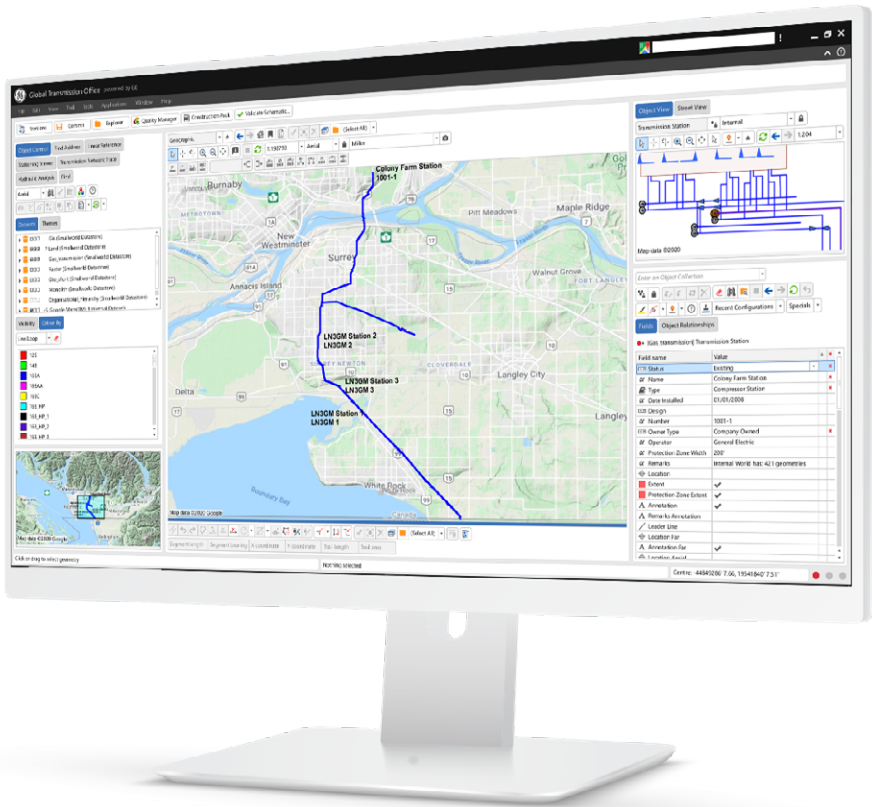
Global Transmission Office powered by GE

File Edit View Tools Help Application Window Help

Sessions Controls Explorer Quality Manager Construction Pack Validate Schematic

Object Control Tool Address Issue Reference
Schematic Views Transmission Network Trace
Hydraulic Analysis Find

Datasets Themes

Gas (Smallworld Datastore)
Gas transmission (Smallworld Datastore)
Raster (Smallworld Datastore)
Geoplan (Smallworld Datastore)
Electric (Smallworld Datastore)
Organisational Hierarchy (Smallworld Datastore)
Google World (ES Universal Datastore)

Visibility Colour By
LineLoop

125
148
150A
150AA
150C
150_HP
150_HP_1
150_HP_2
150_HP_3

Map data ©2020 Google

Geographic
Aerial
Miles
(Select All)

Colony Farm Station
1001-1
Burnaby
Port Moody
Pitt Meadows
Maple Ridge
New Westminster
Surrey
Annacis Island
Walnut Grove
Fort Langley
LN3GM Station 2
LN3GM 2
Cloverdale
LN3GM Station 3
LN3GM 3
Langley City
Delta
Langley
LN3GM Station 1
LN3GM 1
Boundary Bay
White Rock

Map data ©2020 Google

Segment length Segment bearing X coordinate Y coordinate Tol. length Text view
(Select All)

Click or drag to select geometry
Nothing selected
Centre: 44840286' 7.06, 1954864' 7.51'

Object View Street View
Internal
Transmission Station
1:204
Map data ©2020

Enter an Object Collection
Record Configurations Specials
Fields Object Relationships

[Gas transmission] Transmission Station

| Field name | Value |
|---|---|
| Status | Existing |
| Name | Colony Farm Station |
| Type | Compressor Station |
| Date Installed | 01/01/2008 |
| Design | |
| Number | 1001-1 |
| Owner Type | Company-Owned |
| Operator | General Electric |
| Protection Zone Width | 200' |
| Remarks | Internal World has 421 geometries |
| Location | |
| Extent | ✔ |
| Protection Zone Extent | ✔ |
| Annotation | ✔ |
| Remarks Annotation | |
| Leader Line | |
| Location Far | |
| Annotation Far | ✔ |
| Location Aerial | |